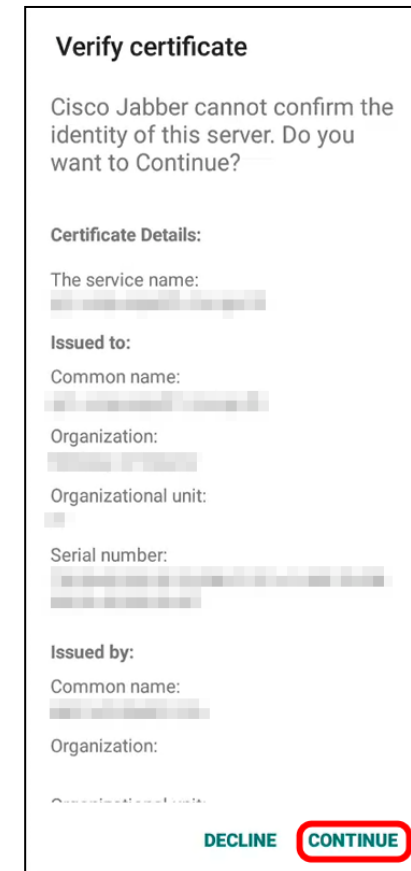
Verify certificate

Cisco Jabber cannot confirm the identity of this server. Do you want to Continue?

Certificate Details:

The service name:
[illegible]

Issued to:

Common name:
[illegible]

Organization:
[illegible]

Organizational unit:
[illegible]

Serial number:
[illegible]

Issued by:

Common name:
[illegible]

Organization:

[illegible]

DECLINE CONTINUE